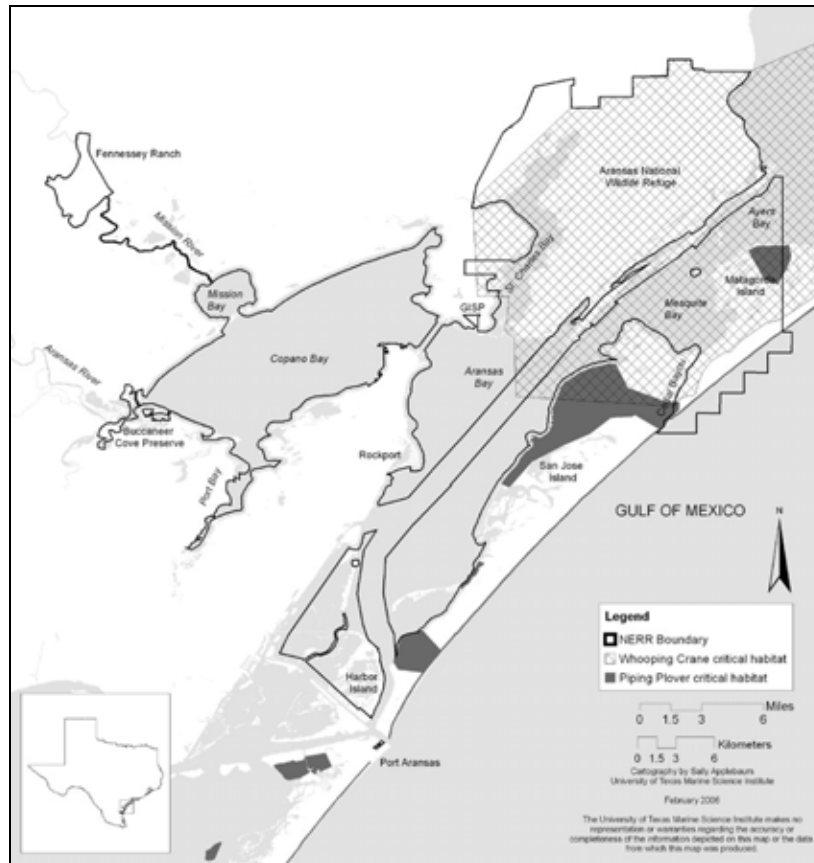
Fennessey Ranch

Mission River

Mission Bay

Aransas River

Copano Bay

Buccaneer Cove Preserve

Port Bay

Rockport

GISP

St. Charles Bay

Aransas Bay

Aransas National Wildlife Refuge

Ayers Bay

Matagorda Island

Mesquite Bay

Cedar Bayou

San Jose Island

GULF OF MEXICO

N

Harbor Island

Port Aransas

Legend
NERR Boundary
Whooping Crane critical habitat
Piping Plover critical habitat

0 1.5 3 6 Miles

0 1.5 3 6 Kilometers

Cartography by Sally Applebaum
University of Texas Marine Science Institute

February 2006

The University of Texas Marine Science Institute makes no representation or warranties regarding the accuracy or completeness of the information depicted on this map or the data from which this map was produced.